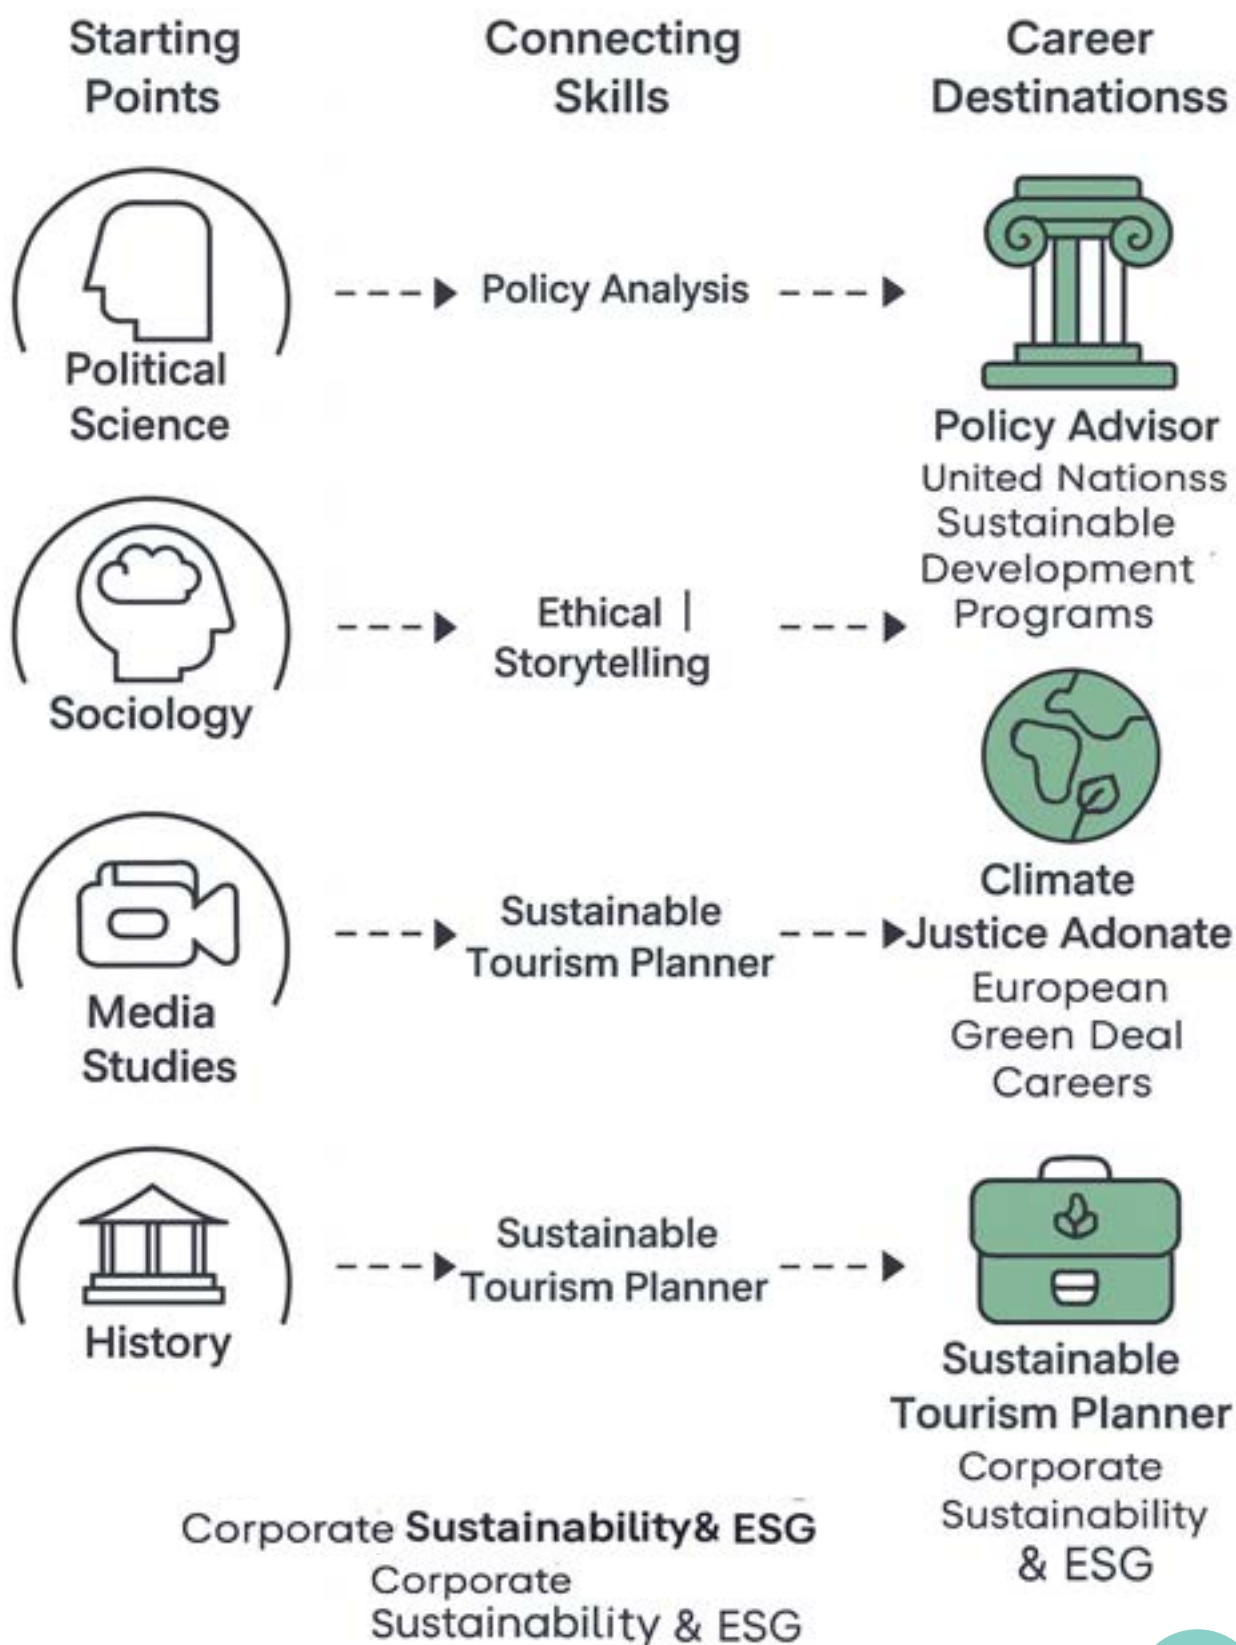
Starting Points

Connecting Skills

Career Destinationss

Political Science

Policy Analysis

Policy Advisor
United Nationss Sustainable Development Programs

Sociology

Ethical | Storytelling

Media Studies

Sustainable Tourism Planner

Climate Justice Adonate
European Green Deal Careers

History

Sustainable Tourism Planner

Sustainable Tourism Planner
Corporate Sustainability & ESG

Corporate Sustainability& ESG
Corporate Sustainability & ESG